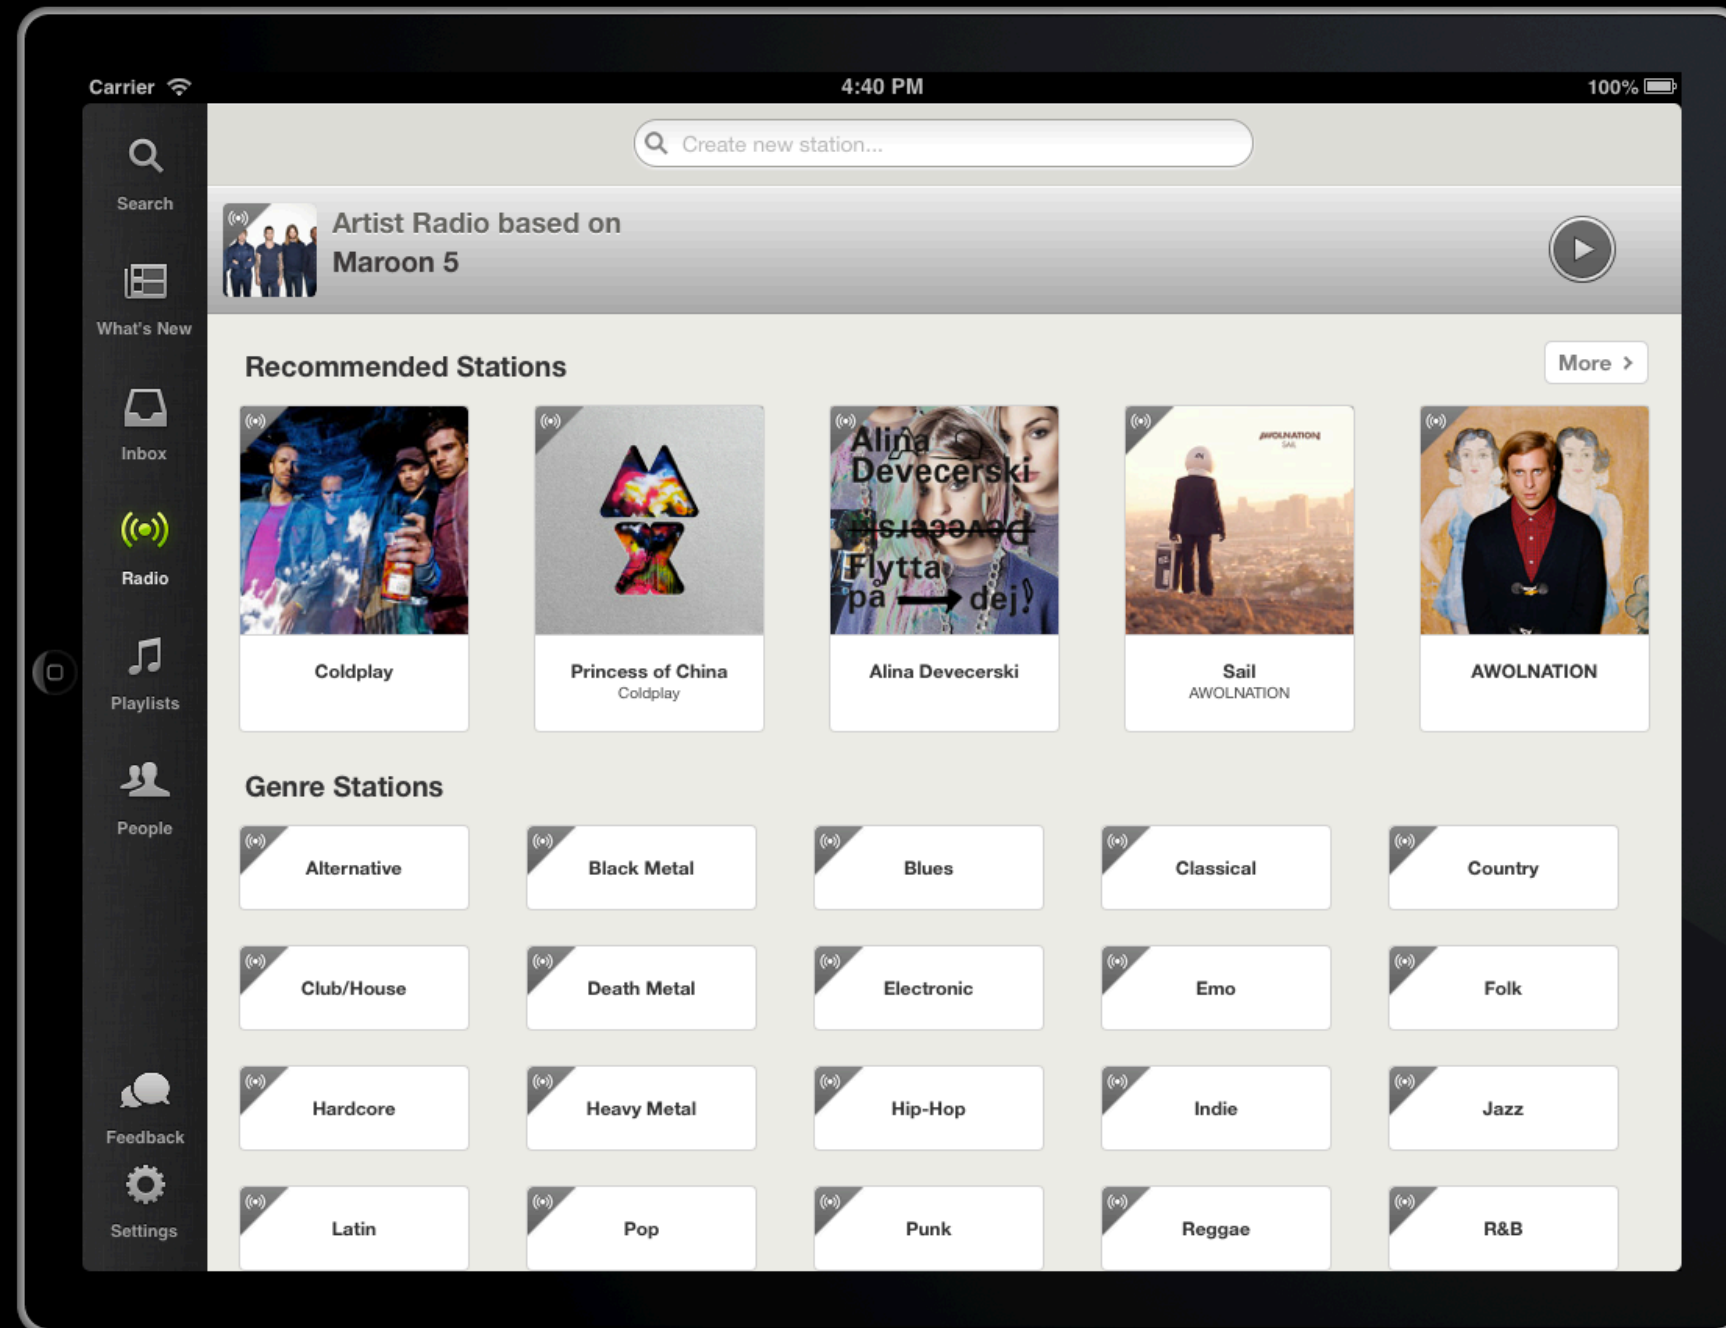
Carrier 4:40 PM 100%

Search
What's New
Inbox
Radio
Playlists
People
Feedback
Settings

Create new station...

Artist Radio based on
Maroon 5

Recommended Stations

More

Coldplay

Princess of China
Coldplay

Alina Devecerski
Devecerski
Flytta på dej!

Alina Devecerski

AWOLNATION

Sail
AWOLNATION

AWOLNATION

Genre Stations

| Alternative | Black Metal | Blues | Classical | Country |
|---|---|---|---|---|
| Club/House | Death Metal | Electronic | Emo | Folk |
| Hardcore | Heavy Metal | Hip-Hop | Indie | Jazz |
| Latin | Pop | Punk | Reggae | R&B |